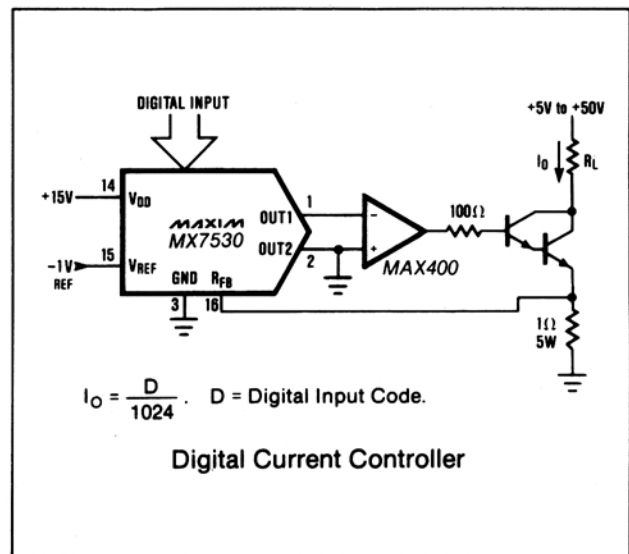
DIGITAL INPUT

+5V to +50V

$I_O$

$R_L$

+15V

14

$V_{DD}$

MAXIM

MX7530

OUT1

OUT2

1

2

$-$

+

100Ω

MAX400

$-1V_{REF}$

15

$V_{REF}$

GND

$R_{FB}$

3

16

1Ω
5W

$I_O = \frac{D}{1024}$. D = Digital Input Code.

Digital Current Controller